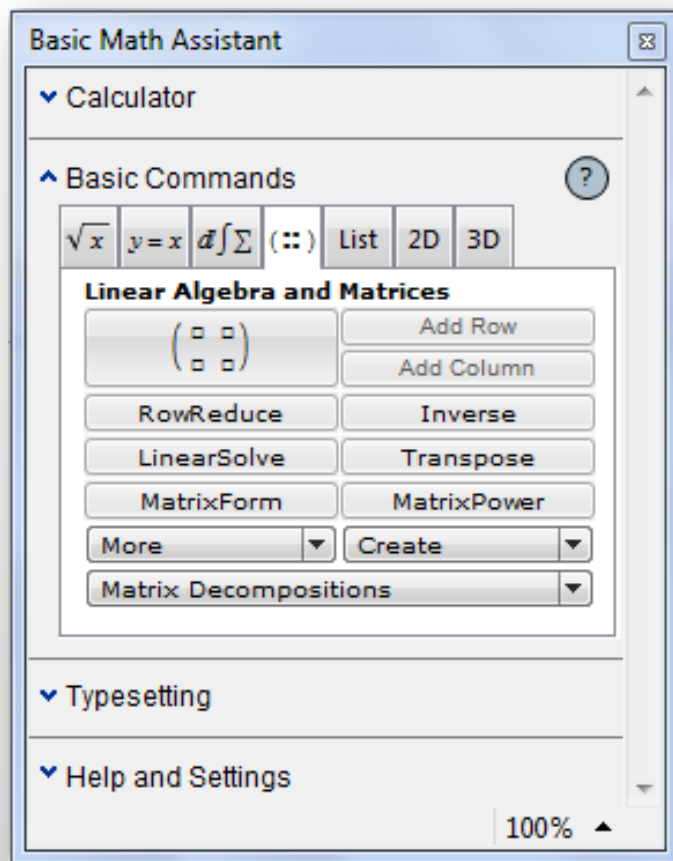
Basic Math Assistant

Calculator

Basic Commands

?

$\sqrt{x}$ | $y=x$ | $d\int\sum$ | (::) | List | 2D | 3D

Linear Algebra and Matrices

$\begin{pmatrix} \square & \square \\ \square & \square \end{pmatrix}$

Add Row

Add Column

RowReduce

Inverse

LinearSolve

Transpose

MatrixForm

MatrixPower

More

Create

Matrix Decompositions

Typesetting

Help and Settings

100%